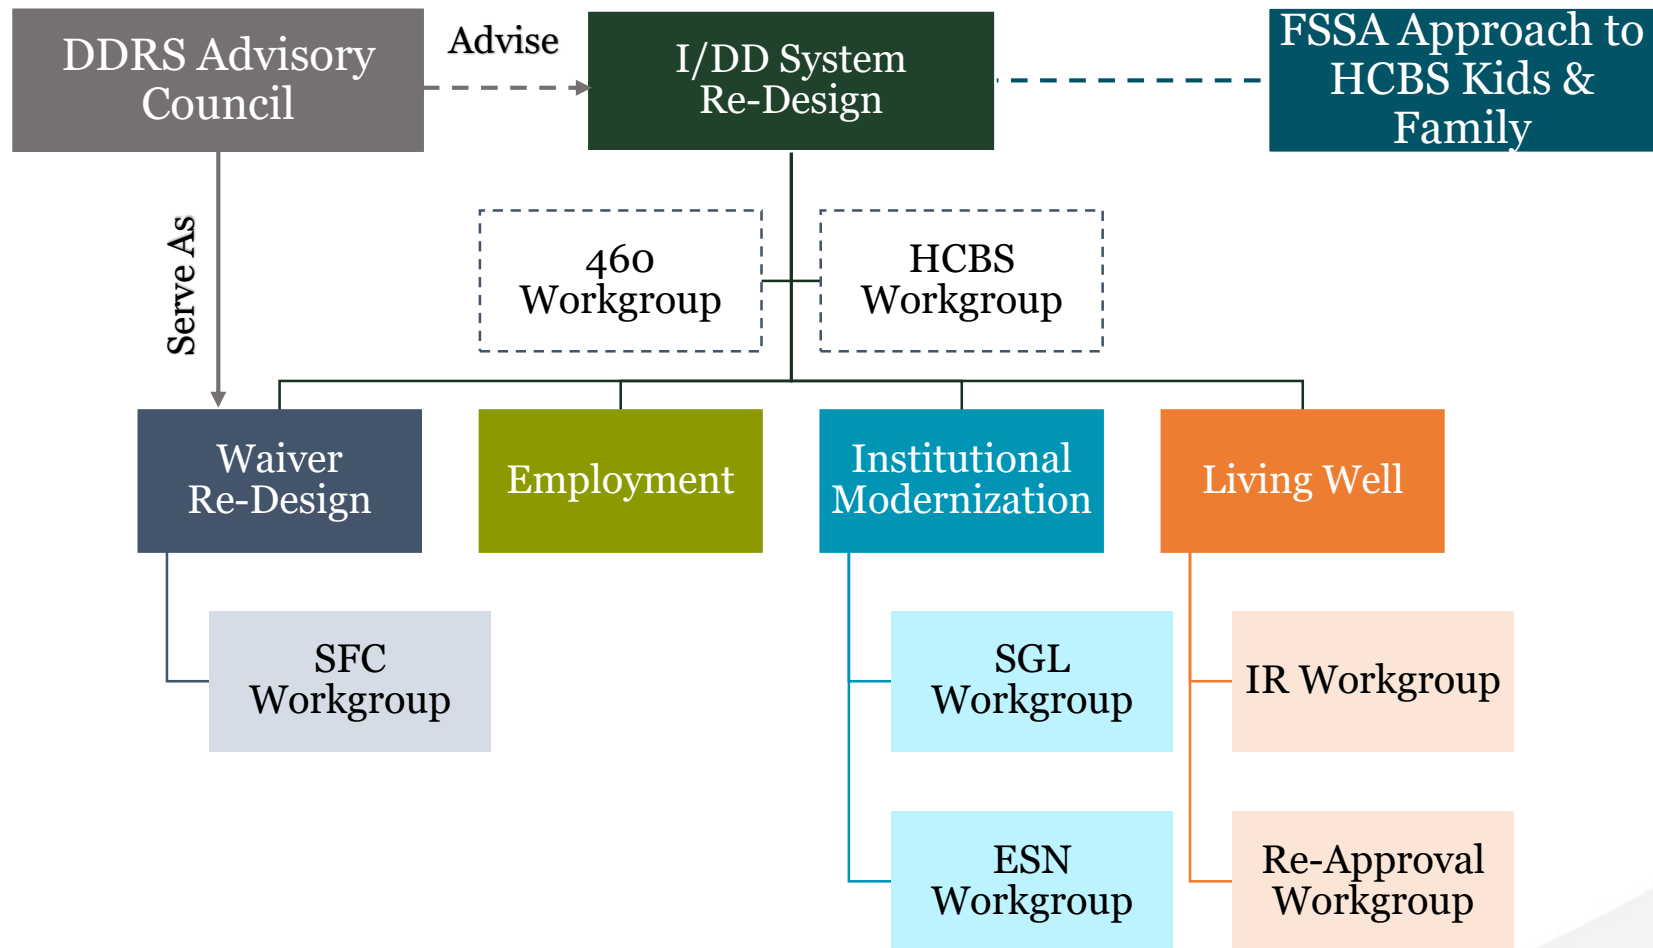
DDRS Advisory Council

Advise

I/DD System Re-Design

FSSA Approach to HCBS Kids & Family

Serve As

460 Workgroup

HCBS Workgroup

Waiver Re-Design

Employment

Institutional Modernization

Living Well

SFC Workgroup

SGL Workgroup

IR Workgroup

ESN Workgroup

Re-Approval Workgroup